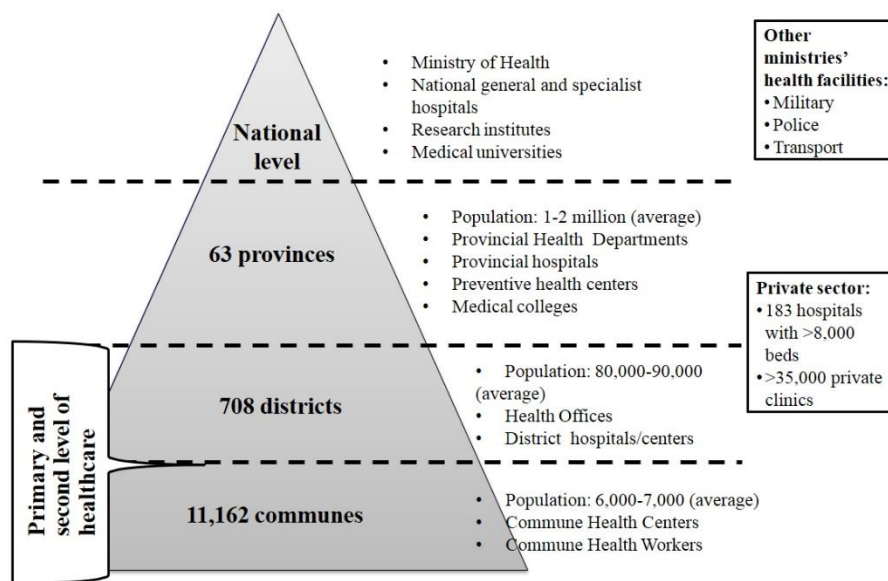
National level

- Ministry of Health
- National general and specialist hospitals
- Research institutes
- Medical universities

Other ministries' health facilities:
- Military
- Police
- Transport

63 provinces

- Population: 1-2 million (average)
- Provincial Health Departments
- Provincial hospitals
- Preventive health centers
- Medical colleges

Private sector:
- 183 hospitals with >8,000 beds
- >35,000 private clinics

708 districts

- Population: 80,000-90,000 (average)
- Health Offices
- District hospitals/centers

11,162 communes

- Population: 6,000-7,000 (average)
- Commune Health Centers
- Commune Health Workers

Primary and second level of healthcare